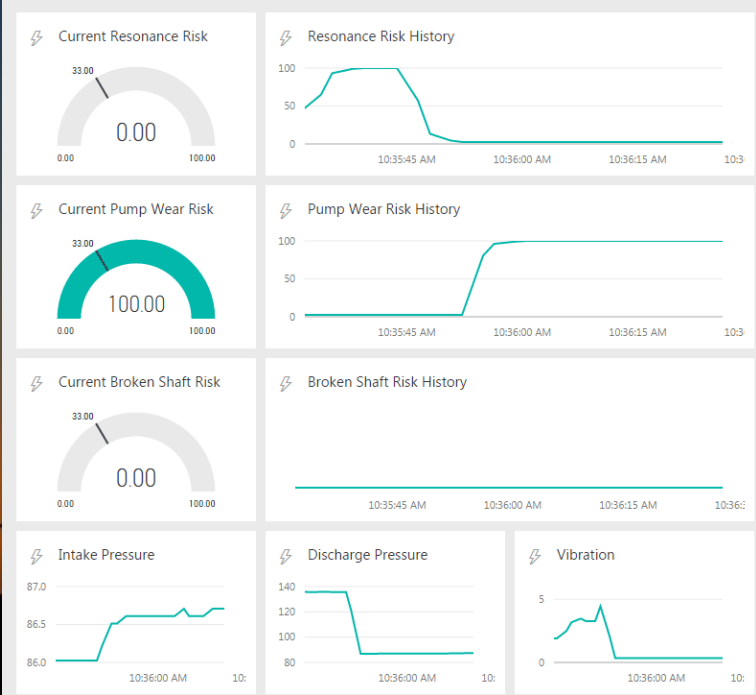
Current Resonance Risk

33.00

0.00

0.00 100.00

Resonance Risk History

100

50

0

10:35:45 AM 10:36:00 AM 10:36:15 AM 10:3

Current Pump Wear Risk

33.00

100.00

0.00 100.00

Pump Wear Risk History

100

50

0

10:35:45 AM 10:36:00 AM 10:36:15 AM 10:3

Current Broken Shaft Risk

33.00

0.00

0.00 100.00

Broken Shaft Risk History

10:35:45 AM 10:36:00 AM 10:36:15 AM 10:3

Intake Pressure

87.0

86.5

86.0

10:36:00 AM 10:

Discharge Pressure

140

120

100

80

10:36:00 AM 10:

Vibration

5

0

10:36:00 AM 10: